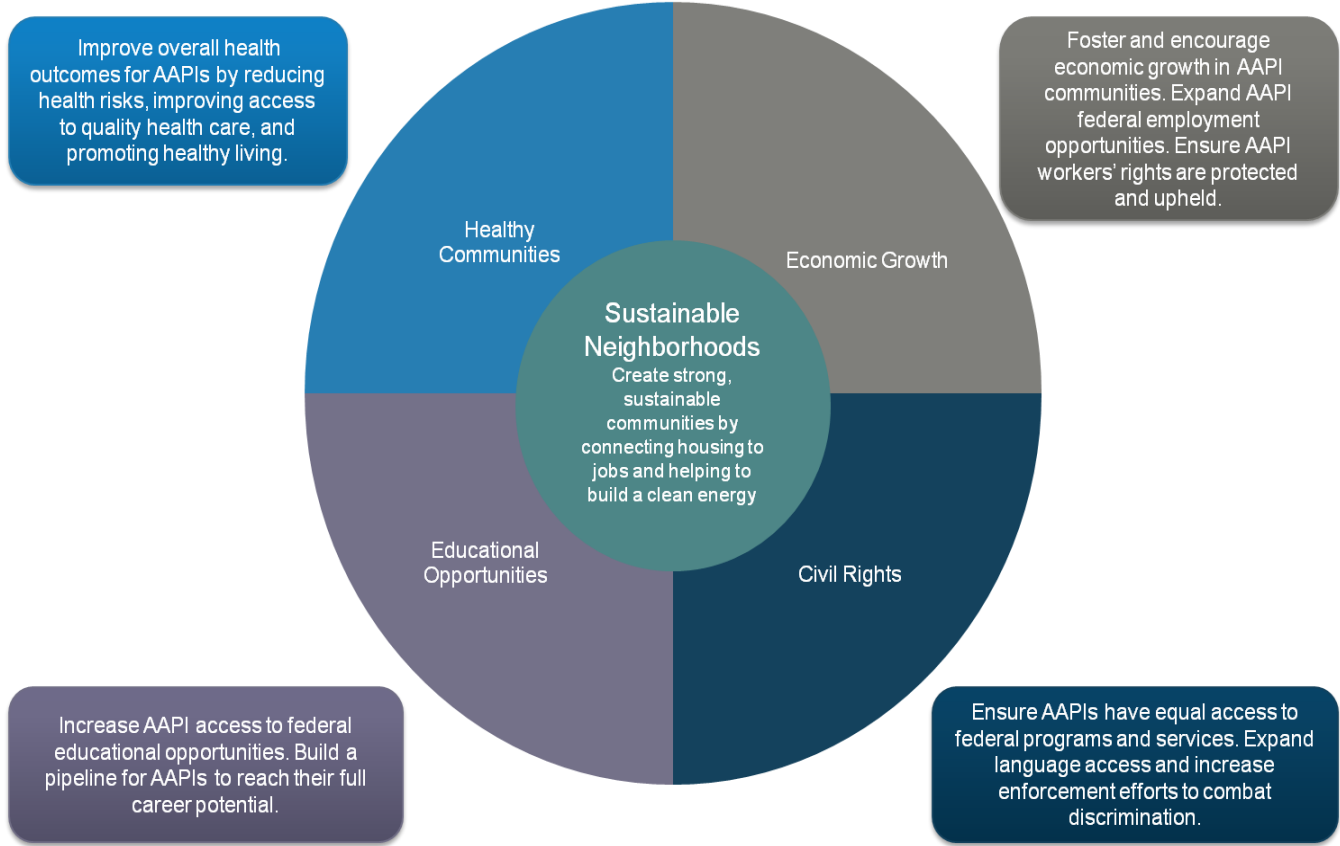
Improve overall health outcomes for AAPIs by reducing health risks, improving access to quality health care, and promoting healthy living.

Foster and encourage economic growth in AAPI communities. Expand AAPI federal employment opportunities. Ensure AAPI workers' rights are protected and upheld.

Healthy Communities

Economic Growth

Sustainable Neighborhoods
Create strong, sustainable communities by connecting housing to jobs and helping to build a clean energy

Educational Opportunities

Civil Rights

Increase AAPI access to federal educational opportunities. Build a pipeline for AAPIs to reach their full career potential.

Ensure AAPIs have equal access to federal programs and services. Expand language access and increase enforcement efforts to combat discrimination.